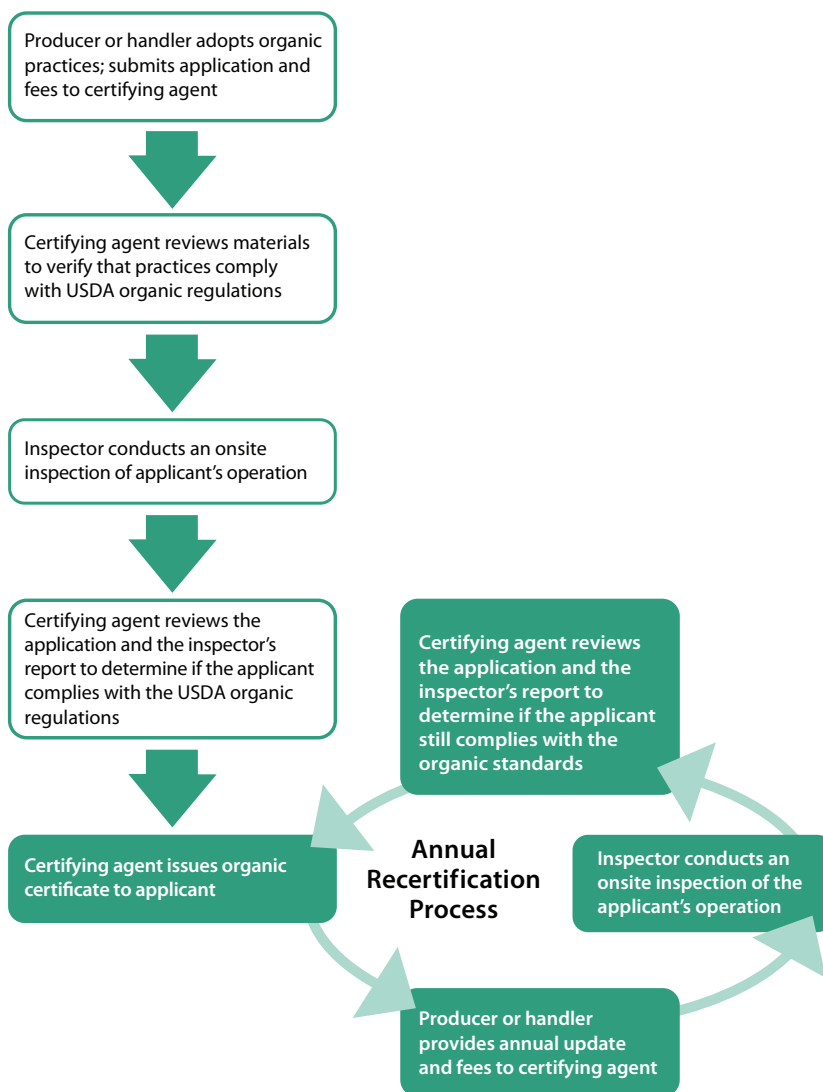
Producer or handler adopts organic practices; submits application and fees to certifying agent

Certifying agent reviews materials to verify that practices comply with USDA organic regulations

Inspector conducts an onsite inspection of applicant's operation

Certifying agent reviews the application and the inspector's report to determine if the applicant complies with the USDA organic regulations

Certifying agent issues organic certificate to applicant

Certifying agent reviews the application and the inspector's report to determine if the applicant still complies with the organic standards

Annual Recertification Process

Inspector conducts an onsite inspection of the applicant's operation

Producer or handler provides annual update and fees to certifying agent